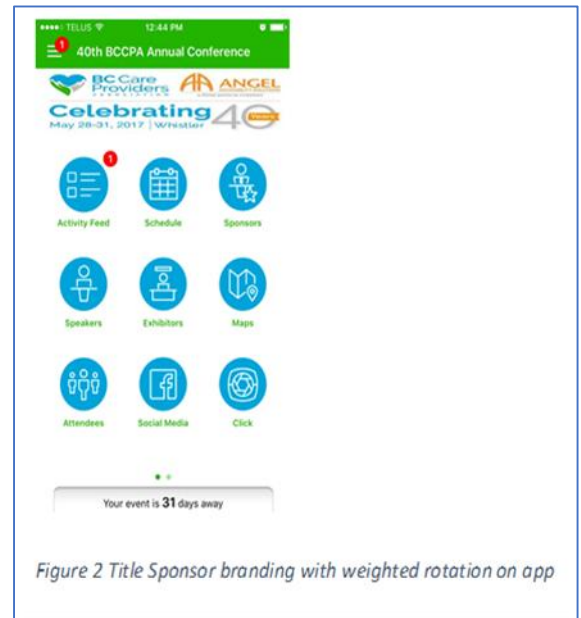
●●●●○ TELUS 12:44 PM

1 40th BCCPA Annual Conference

BC Care Providers ASSOCIATION

ANGEL

Celebrating 40 YEARS

May 28-31, 2017 | Whistler

1

Activity Feed

Schedule

Sponsors

Speakers

Exhibitors

Maps

Attendees

Social Media

Click

Your event is 31 days away

Figure 2 Title Sponsor branding with weighted rotation on app